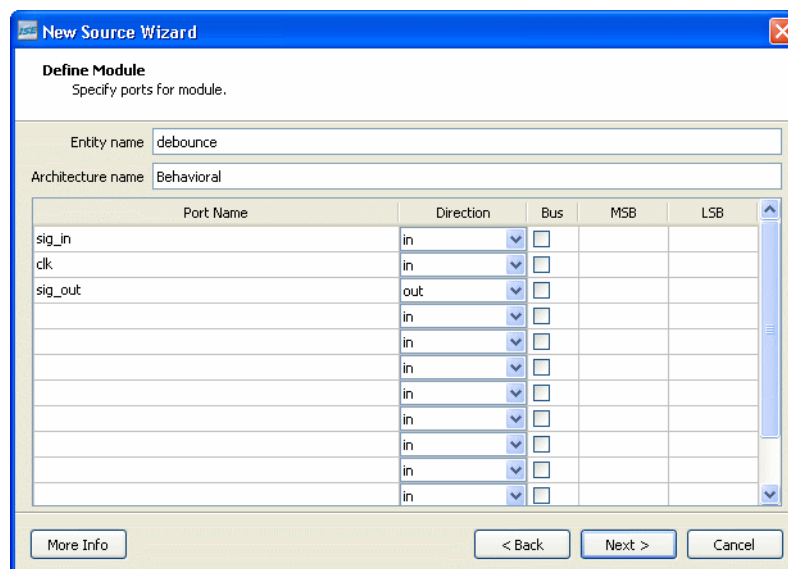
ISE New Source Wizard

Define Module
Specify ports for module.

Entity name debounce
Architecture name Behavioral

| Port Name | Direction | Bus | MSB | LSB |
|---|---|---|---|---|
| sig_in | in | | | |
| clk | in | | | |
| sig_out | out | | | |
| | in | | | |
| | in | | | |
| | in | | | |
| | in | | | |
| | in | | | |
| | in | | | |
| | in | | | |
| | in | | | |

More Info
< Back
Next >
Cancel